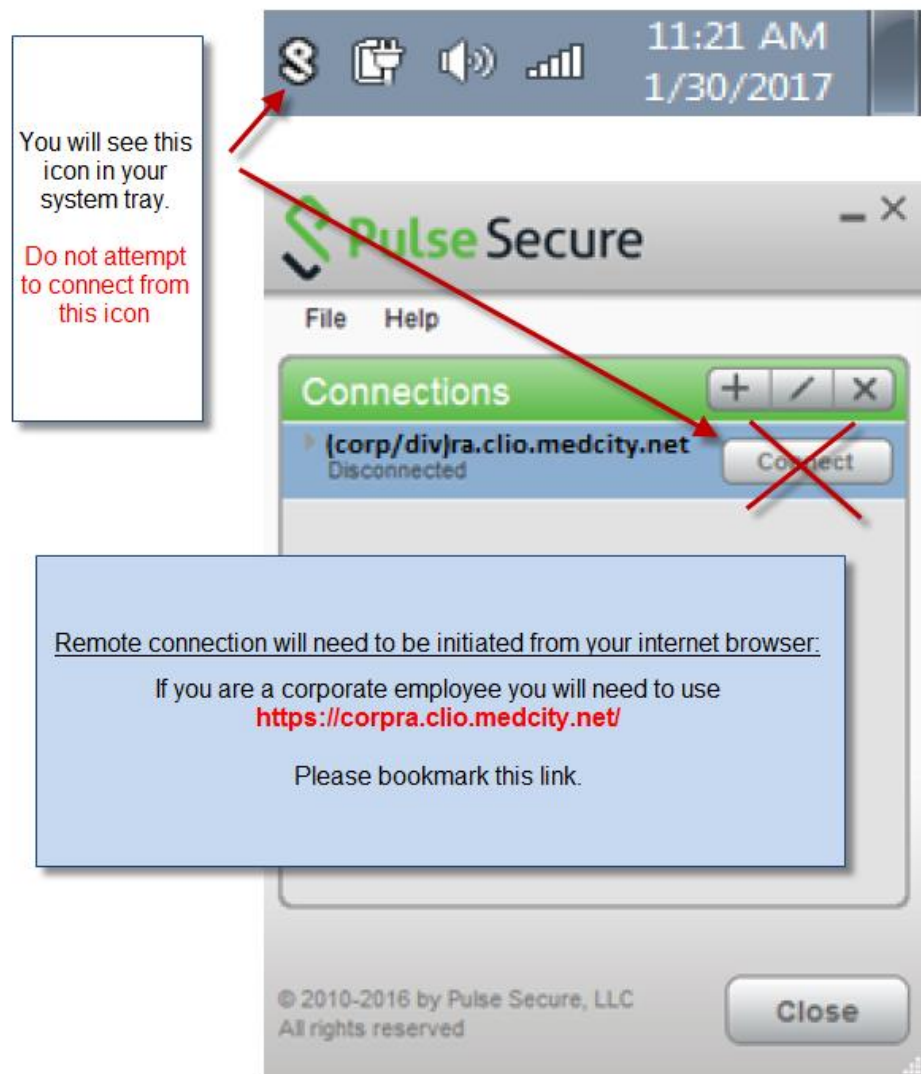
11:21 AM
1/30/2017

You will see this icon in your system tray.

Do not attempt to connect from this icon

Pulse Secure

File Help

Connections

(corp/div)ra.clio.medcity.net
Disconnected

Connect

Remote connection will need to be initiated from your internet browser:

If you are a corporate employee you will need to use
https://corpra.clio.medcity.net/

Please bookmark this link.

© 2010-2016 by Pulse Secure, LLC
All rights reserved

Close